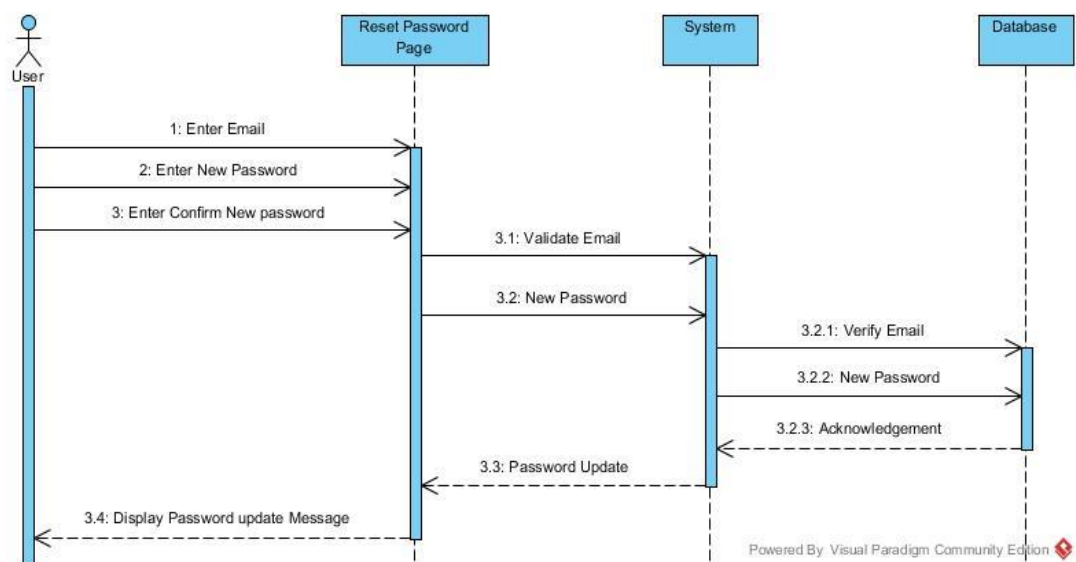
User

Reset Password Page

System

Database

1: Enter Email

2: Enter New Password

3: Enter Confirm New password

3.1: Validate Email

3.2: New Password

3.2.1: Verify Email

3.2.2: New Password

3.2.3: Acknowledgement

3.3: Password Update

3.4: Display Password update Message

Powered By Visual Paradigm Community Edition